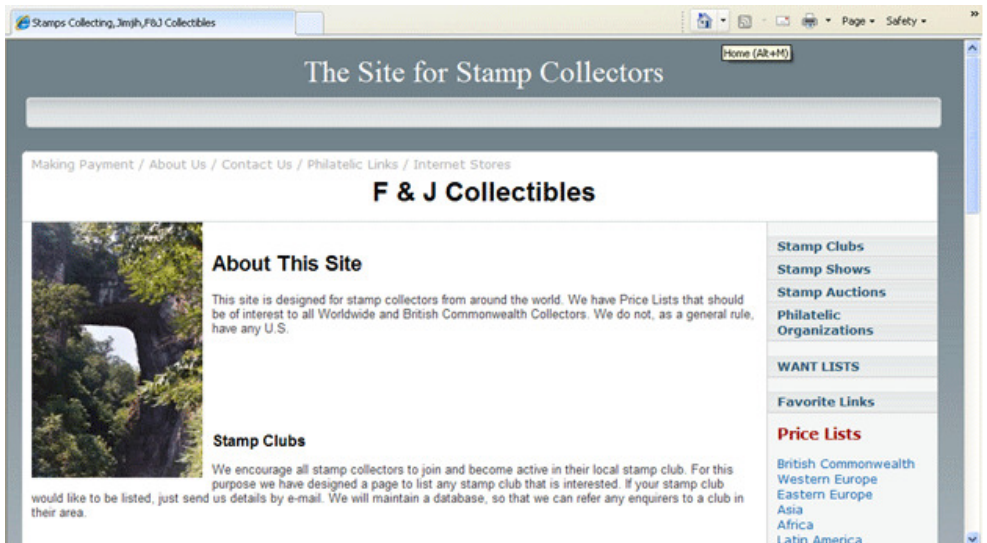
Stamps Collecting,Jimjih,F&J Collectibles

Page ▾ Safety ▾

Home (Alt+M)

The Site for Stamp Collectors

Making Payment / About Us / Contact Us / Philatelic Links / Internet Stores

F & J Collectibles

About This Site

This site is designed for stamp collectors from around the world. We have Price Lists that should be of interest to all Worldwide and British Commonwealth Collectors. We do not, as a general rule, have any U.S.

Stamp Clubs

We encourage all stamp collectors to join and become active in their local stamp club. For this purpose we have designed a page to list any stamp club that is interested. If your stamp club would like to be listed, just send us details by e-mail. We will maintain a database, so that we can refer any enquirers to a club in their area.

Stamp Clubs
Stamp Shows
Stamp Auctions
Philatelic Organizations

WANT LISTS

Favorite Links

Price Lists

British Commonwealth
Western Europe
Eastern Europe
Asia
Africa
Latin America